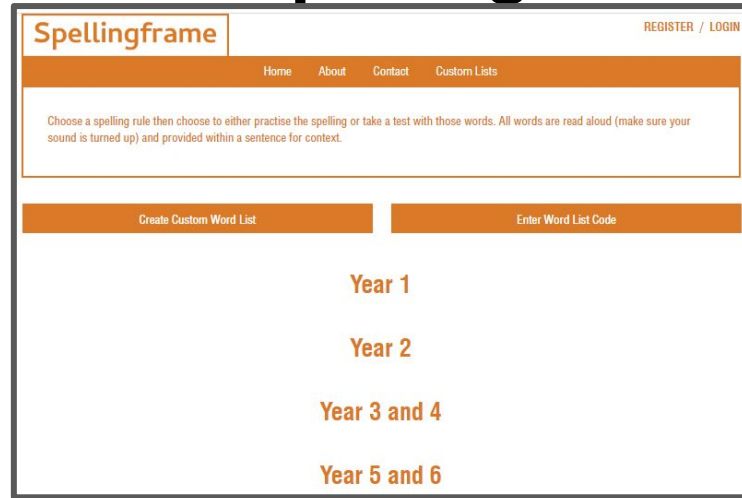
Spellingframe

REGISTER / LOGIN

Home About Contact Custom Lists

Choose a spelling rule then choose to either practise the spelling or take a test with those words. All words are read aloud (make sure your sound is turned up) and provided within a sentence for context.

Create Custom Word List

Enter Word List Code

Year 1

Year 2

Year 3 and 4

Year 5 and 6